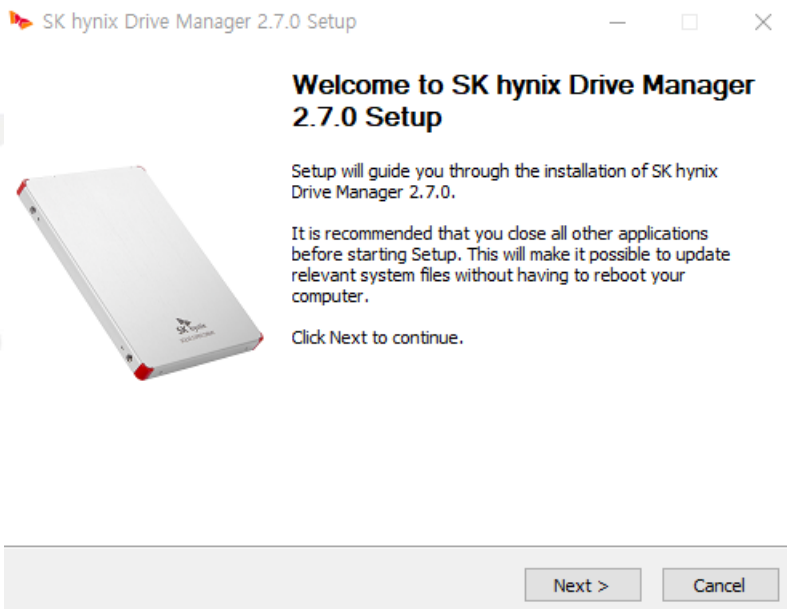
SK hynix Drive Manager 2.7.0 Setup

Welcome to SK hynix Drive Manager 2.7.0 Setup

Setup will guide you through the installation of SK hynix Drive Manager 2.7.0.

It is recommended that you close all other applications before starting Setup. This will make it possible to update relevant system files without having to reboot your computer.

Click Next to continue.

SK hynix

Next >

Cancel